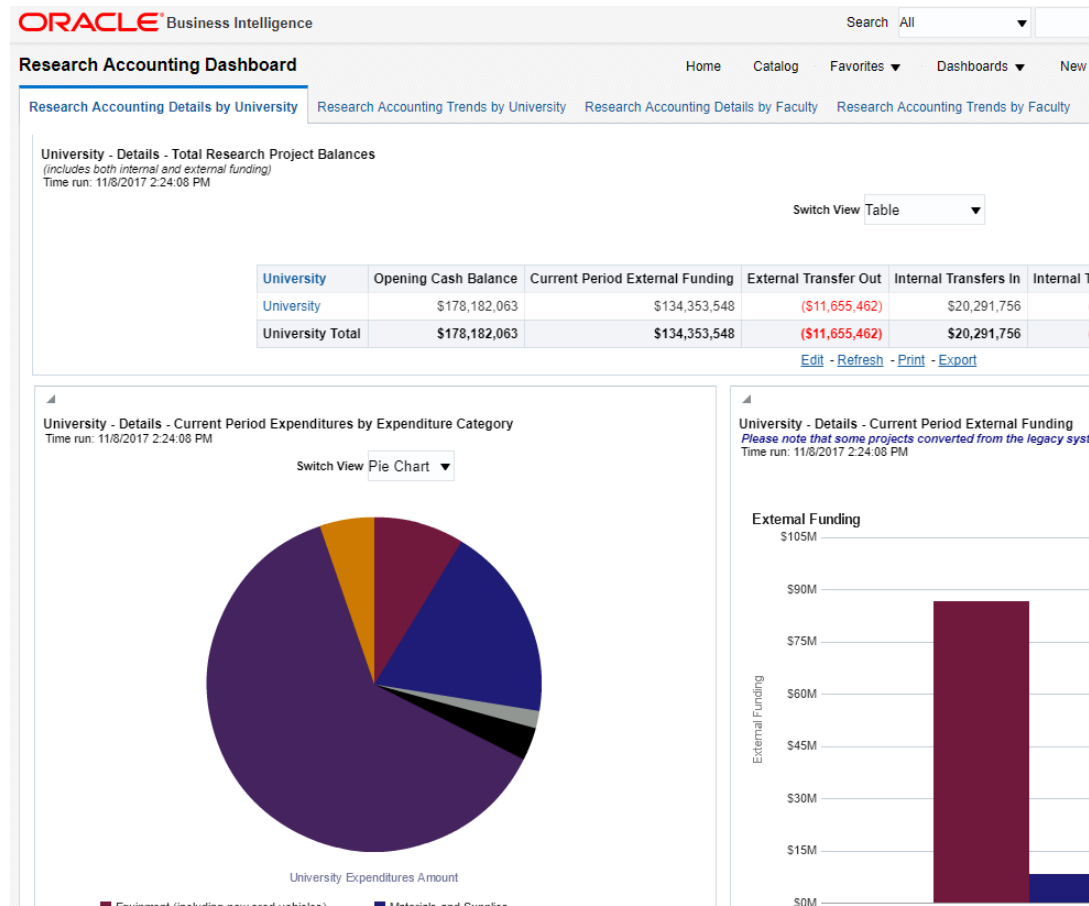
ORACLE Business Intelligence

Search All

Research Accounting Dashboard

Home Catalog Favorites ▼ Dashboards ▼ New

Research Accounting Details by University | Research Accounting Trends by University | Research Accounting Details by Faculty | Research Accounting Trends by Faculty

University - Details - Total Research Project Balances
(includes both internal and external funding)
Time run: 11/8/2017 2:24:08 PM

Switch View Table

| University | Opening Cash Balance | Current Period External Funding | External Transfer Out | Internal Transfers In | Internal T |
|---|---|---|---|---|---|
| University | \$178,182,063 | \$134,353,548 | (\$11,655,462) | \$20,291,756 | |
| University Total | \$178,182,063 | \$134,353,548 | (\$11,655,462) | \$20,291,756 | |

Edit - Refresh - Print - Export

University - Details - Current Period Expenditures by Expenditure Category
Time run: 11/8/2017 2:24:08 PM

Switch View Pie Chart

University Expenditures Amount

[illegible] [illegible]

University - Details - Current Period External Funding
Please note that some projects converted from the legacy syst
Time run: 11/8/2017 2:24:08 PM

External Funding

\$105M
\$90M
\$75M
\$60M
\$45M
\$30M
\$15M
\$0M

External Funding